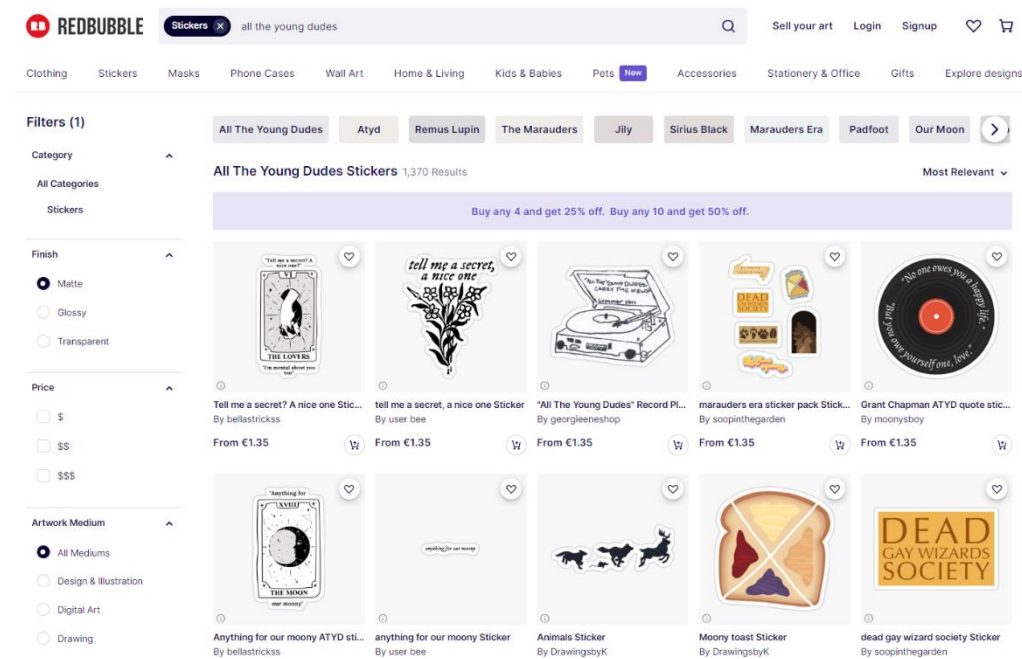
REDBUBBLE

Stickers × all the young dudes

Sell your art Login Signup

Clothing Stickers Masks Phone Cases Wall Art Home & Living Kids & Babies Pets New Accessories Stationery & Office Gifts Explore designs

Filters (1)

Category

All Categories

Stickers

Finish

Matte

Glossy

Transparent

Price

$

$$

$$$

Artwork Medium

All Mediums

Design & Illustration

Digital Art

Drawing

All The Young Dudes Atyd Remus Lupin The Marauders Jily Sirius Black Marauders Era Padfoot Our Moon

All The Young Dudes Stickers 1,370 Results

Most Relevant

Buy any 4 and get 25% off. Buy any 10 and get 50% off.

"Tell me a secret? A nice one?" VI THE LOVERS "I'm mental about you too"

Tell me a secret? A nice one Stic...
By bellastrickss
From €1.35

tell me a secret, a nice one

tell me a secret, a nice one Sticker
By user bee
From €1.35

"All The Young Dudes" Record Pl...
By georgieeneshop
From €1.35

DEAD GAY WIZARDS SOCIETY

marauders era sticker pack Stick...
By soopinthegarden
From €1.35

"No one owes you a happy life, but you owe yourself one, love."

Grant Chapman ATYD quote stic...
By moonysboy
From €1.35

"Anything for our moony" THE MOON

Anything for our moony ATYD sti...
By bellastrickss

anything for our moony

anything for our moony Sticker
By user bee

Animals Sticker
By DrawingsbyK

Moony toast Sticker
By DrawingsbyK

DEAD GAY WIZARDS SOCIETY

dead gay wizard society Sticker
By soopinthegarden